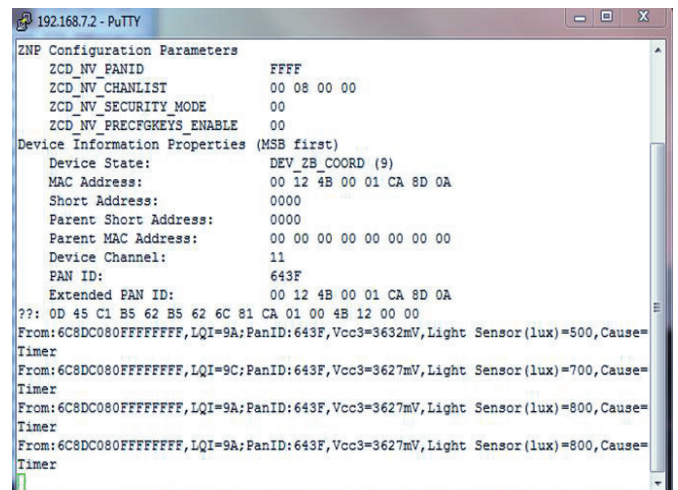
192.168.7.2 - PuTTY

ZNP Configuration Parameters
ZCD_NV_PANID FFFF
ZCD_NV_CHANLIST 00 08 00 00
ZCD_NV_SECURITY_MODE 00
ZCD_NV_PRECFGKEYS_ENABLE 00
Device Information Properties (MSB first)
Device State: DEV_ZB_COORD (9)
MAC Address: 00 12 4B 00 01 CA 8D 0A
Short Address: 0000
Parent Short Address: 0000
Parent MAC Address: 00 00 00 00 00 00 00 00
Device Channel: 11
PAN ID: 643F
Extended PAN ID: 00 12 4B 00 01 CA 8D 0A
??: 0D 45 C1 B5 62 B5 62 6C 81 CA 01 00 4B 12 00 00
From:6C8DC080FFFFFFFF,LQI=9A;PanID:643F,Vcc3=3632mV,Light Sensor(lux)=500,Cause=Timer
From:6C8DC080FFFFFFFF,LQI=9C;PanID:643F,Vcc3=3627mV,Light Sensor(lux)=700,Cause=Timer
From:6C8DC080FFFFFFFF,LQI=9A;PanID:643F,Vcc3=3627mV,Light Sensor(lux)=800,Cause=Timer
From:6C8DC080FFFFFFFF,LQI=9A;PanID:643F,Vcc3=3627mV,Light Sensor(lux)=800,Cause=Timer